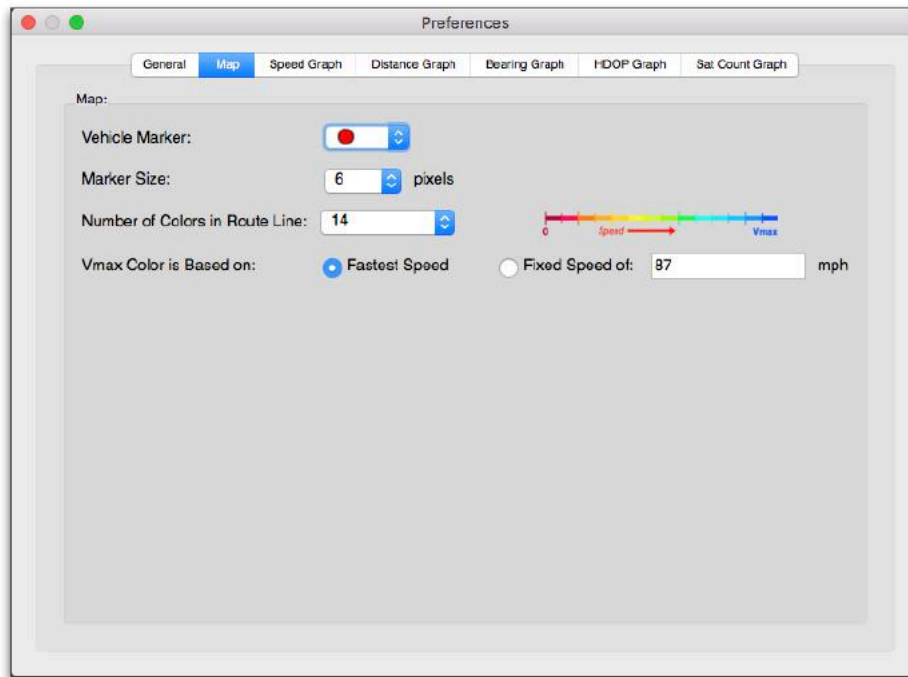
Preferences

General | Map | Speed Graph | Distance Graph | Bearing Graph | HDOP Graph | Sat Count Graph

Map:

Vehicle Marker:

Marker Size: 6 pixels

Number of Colors in Route Line: 14

0 Speed Vmax

Vmax Color is Based on: Fastest Speed Fixed Speed of: 87 mph